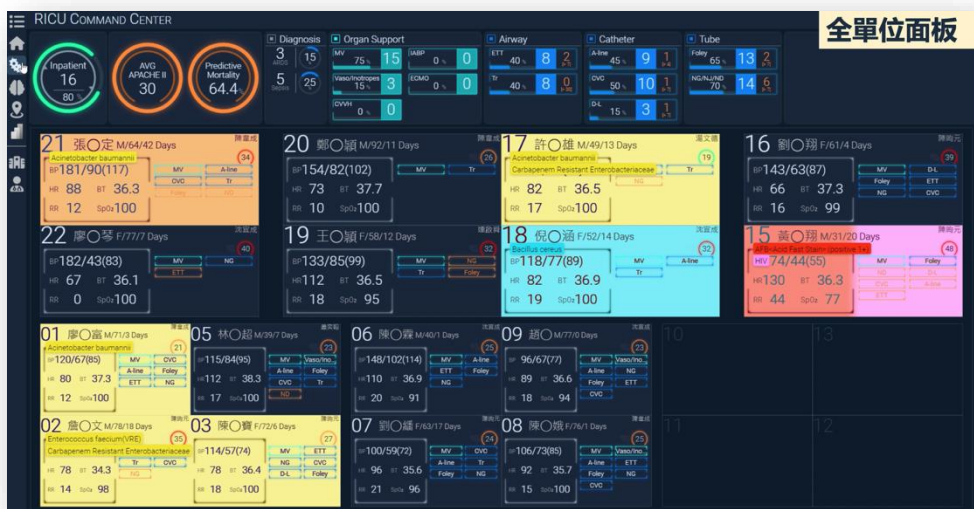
RICU COMMAND CENTER

全單位面板

Inpatient 16 80%

AVG APACHE II 30

Predictive Mortality 64.4%

Diagnosis 3 ARDS 15 5 Sepsis 25

Organ Support
MV 75% 15 | IABP 0% 0
Vaso/Inotropes 15% 3 | ECMO 0% 0
CVVH 0% 0

Airway
ETT 40% 8 2
Tr 40% 8 0

Catheter
A-line 45% 9 1
CVC 50% 10 1
D-L 15% 3 1

Tube
Foley 65% 13 2
NG/NJ/ND 70% 14 6

21 張○定 M/64/42 Days 34
Acinetobacter baumannii
BP 181/90(117) HR 88 BT 36.3 RR 12 SpO2 100
MV A-line CVC Tr Foley

20 鄭○韻 M/92/11 Days 26
BP 154/82(102) HR 73 BT 37.7 RR 10 SpO2 100
MV Tr

17 許○雄 M/49/13 Days 19
Acinetobacter baumannii
Carbapenem Resistant Enterobacteriaceae
BP 82 BT 36.5 RR 17 SpO2 100
HR 82
Tr

16 劉○翔 F/61/4 Days 39
BP 143/63(87) HR 66 BT 37.3 RR 16 SpO2 99
MV D-L Foley ETT NG CVC

22 廖○琴 F/77/7 Days 40
BP 182/43(83) HR 67 BT 36.1 RR 0 SpO2 100
MV NG ETT

19 王○韻 F/58/12 Days 32
BP 133/85(99) HR 112 BT 36.5 RR 18 SpO2 95
MV NG Tr Foley

18 倪○涵 F/52/14 Days 32
Bacillus cereus
BP 118/77(89) HR 82 BT 36.9 RR 19 SpO2 100
MV A-line Tr

15 黃○翔 M/31/20 Days 48
AFB(Acid Fast Stain) (positive 1+)
HIV 74/44(55) HR 130 BT 36.3 RR 44 SpO2 77
MV Foley NG D-L CVC A-line ETT

01 廖○富 M/71/3 Days 21
Acinetobacter baumannii
BP 120/67(85) HR 80 BT 37.3 RR 12 SpO2 100
MV CVC A-line Foley ETT NG

05 林○超 M/39/7 Days 23
BP 115/84(95) HR 112 BT 38.3 RR 17 SpO2 100
MV Vaso/Ino. A-line Foley CVC Tr ND

06 陳○霖 M/40/1 Days 25
BP 148/102(114) HR 110 BT 36.9 RR 20 SpO2 91
MV A-line ETT Foley NG

09 趙○ M/77/0 Days 23
BP 96/67(77) HR 89 BT 36.6 RR 18 SpO2 94
MV Vaso/Ino. A-line NG Foley ETT CVC

10

02 詹○文 M/78/18 Days 35
Enterococcus faecium(VRE)
Carbapenem Resistant Enterobacteriaceae
HR 78 BT 34.3 RR 14 SpO2 98
Tr NG

03 陳○齊 F/72/6 Days 27
BP 114/57(74) HR 78 BT 36.4 RR 18 SpO2 100
MV ETT NG CVC D-L Foley

07 劉○蘊 F/63/17 Days 24
BP 100/59(72) HR 96 BT 35.6 RR 21 SpO2 96
MV CVC A-line Tr Foley NG

08 陳○娥 F/76/1 Days 25
BP 106/73(85) HR 92 BT 35.7 RR 15 SpO2 100
MV Vaso/Ino. A-line Foley NG CVC

11

12